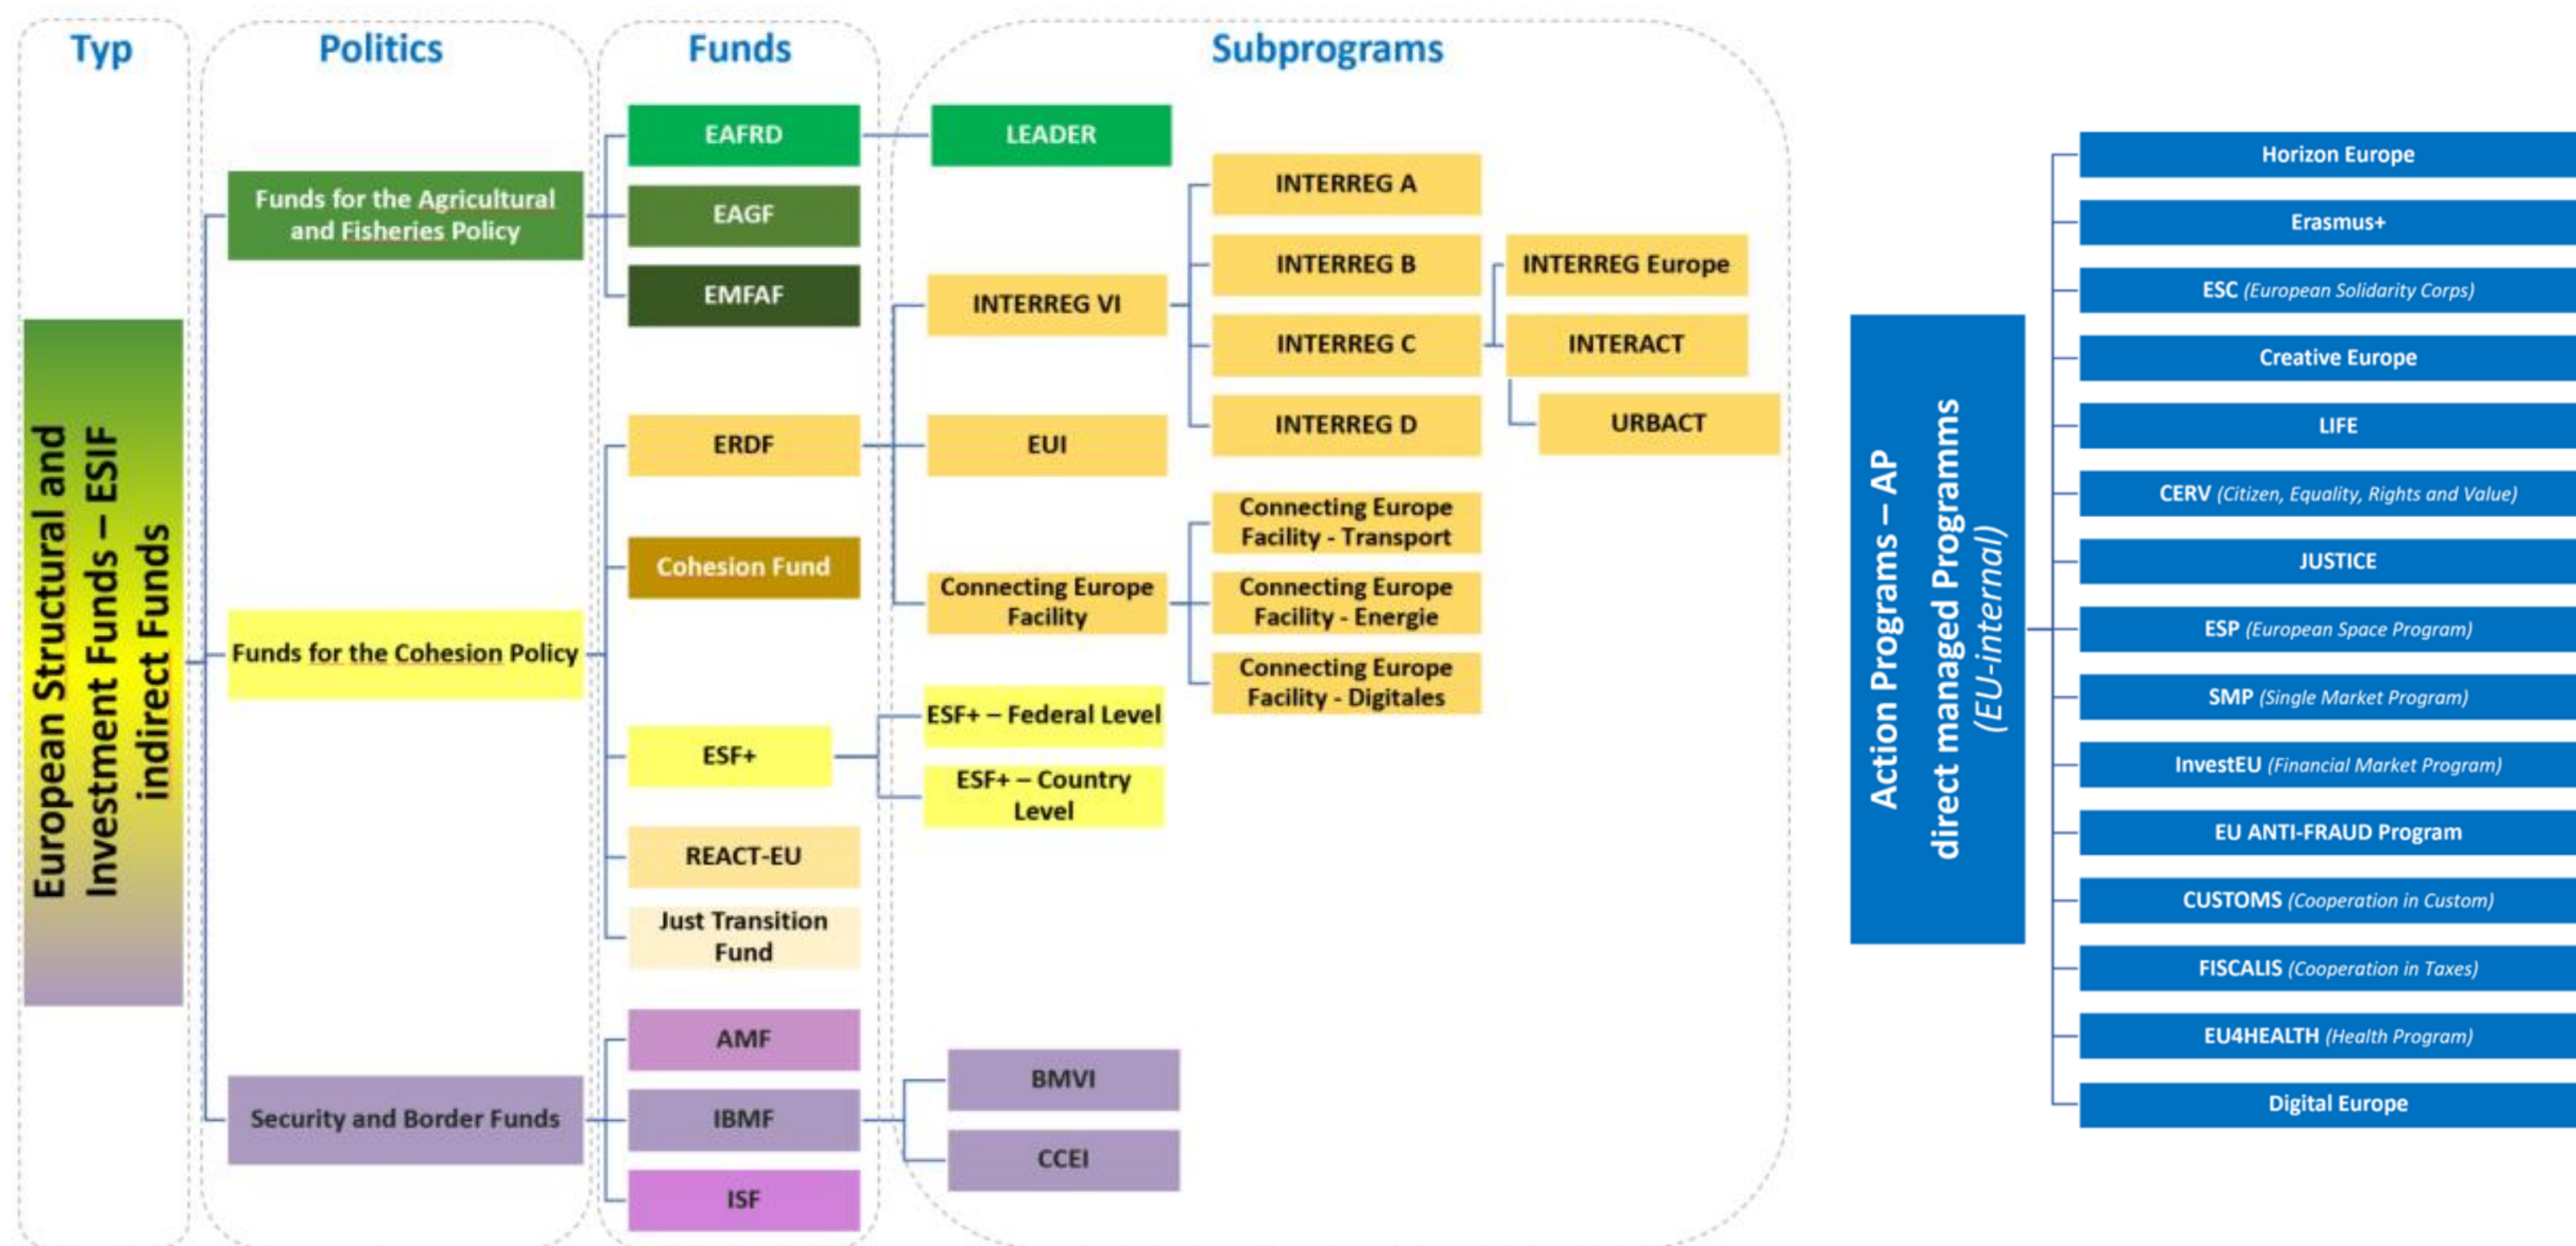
Typ

Politics

Funds

Subprograms

European Structural and Investment Funds – ESIF indirect Funds

Funds for the Agricultural and Fisheries Policy

EAFRD

EAGF

EMFAF

LEADER

Funds for the Cohesion Policy

ERDF

Cohesion Fund

ESF+

REACT-EU

Just Transition Fund

INTERREG VI

EUI

Connecting Europe Facility

INTERREG A

INTERREG B

INTERREG C

INTERREG D

INTERREG Europe

INTERACT

URBACT

Connecting Europe Facility - Transport

Connecting Europe Facility - Energie

Connecting Europe Facility - Digitales

ESF+ – Federal Level

ESF+ – Country Level

Security and Border Funds

AMF

IBMF

ISF

BMVI

CCEI

Action Programs – AP direct managed Programms (EU-internal)

Horizon Europe

Erasmus+

ESC (European Solidarity Corps)

Creative Europe

LIFE

CERV (Citizen, Equality, Rights and Value)

JUSTICE

ESP (European Space Program)

SMP (Single Market Program)

InvestEU (Financial Market Program)

EU ANTI-FRAUD Program

CUSTOMS (Cooperation in Custom)

FISCALIS (Cooperation in Taxes)

EU4HEALTH (Health Program)

Digital Europe